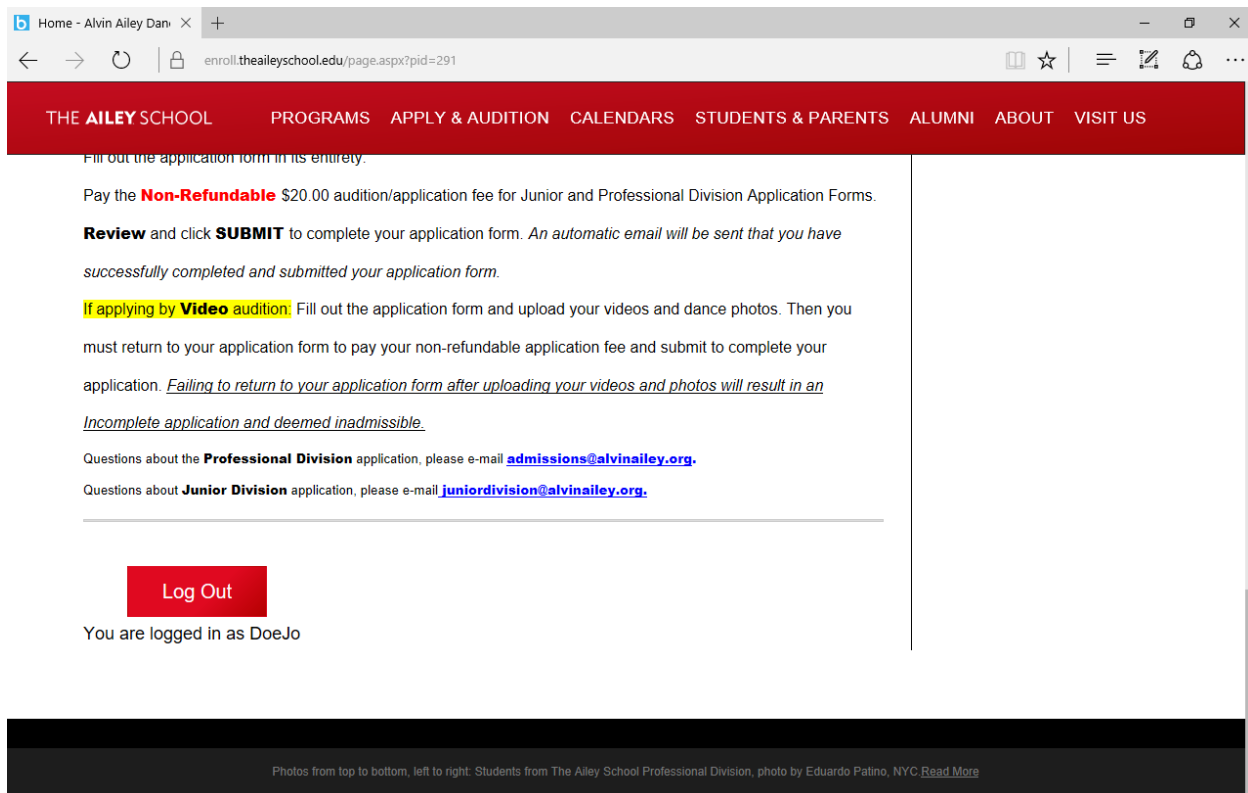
Home - Alvin Ailey Dan

enroll.theaileyschool.edu/page.aspx?pid=291

THE AILEY SCHOOL PROGRAMS APPLY & AUDITION CALENDARS STUDENTS & PARENTS ALUMNI ABOUT VISIT US

Fill out the application form in its entirety.

Pay the Non-Refundable $20.00 audition/application fee for Junior and Professional Division Application Forms.

Review and click SUBMIT to complete your application form. An automatic email will be sent that you have successfully completed and submitted your application form.

If applying by Video audition: Fill out the application form and upload your videos and dance photos. Then you must return to your application form to pay your non-refundable application fee and submit to complete your application. Failing to return to your application form after uploading your videos and photos will result in an Incomplete application and deemed inadmissible.

Questions about the Professional Division application, please e-mail admissions@alvinailey.org.

Questions about Junior Division application, please e-mail juniordivision@alvinailey.org.

Log Out

You are logged in as DoeJo

Photos from top to bottom, left to right: Students from The Ailey School Professional Division, photo by Eduardo Patino, NYC.Read More